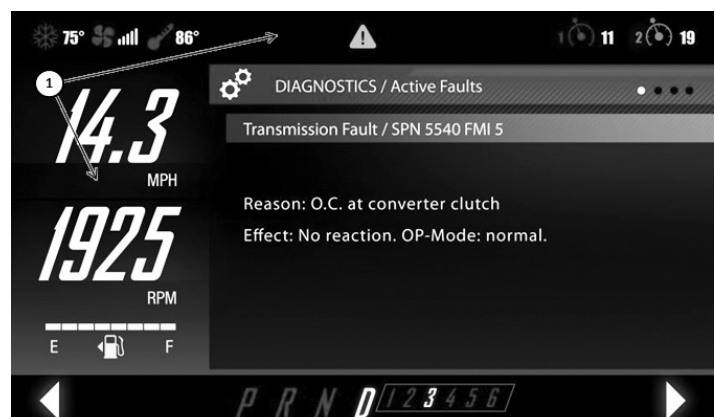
75° 86°

1 11 2 19

1

14.3
MPH

1925
RPM

E F

DIAGNOSTICS / Active Faults

Transmission Fault / SPN 5540 FMI 5

Reason: O.C. at converter clutch

Effect: No reaction. OP-Mode: normal.

P R N D 1 2 3 4 5 6